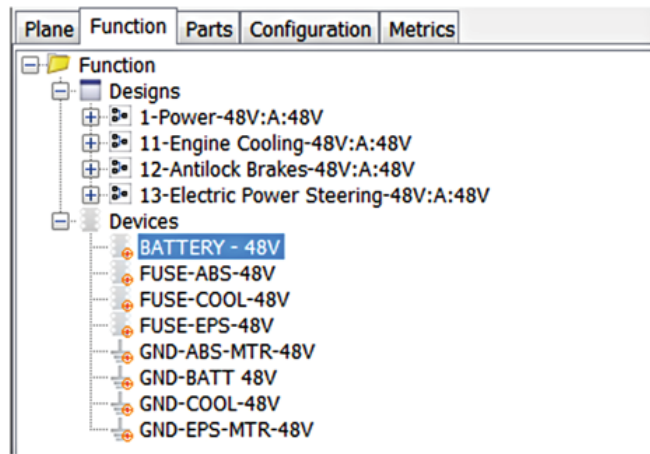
Plane Function Parts Configuration Metrics

Function
Designs
1-Power-48V:A:48V
11-Engine Cooling-48V:A:48V
12-Antilock Brakes-48V:A:48V
13-Electric Power Steering-48V:A:48V
Devices
BATTERY - 48V
FUSE-ABS-48V
FUSE-COOL-48V
FUSE-EPS-48V
GND-ABS-MTR-48V
GND-BATT 48V
GND-COOL-48V
GND-EPS-MTR-48V